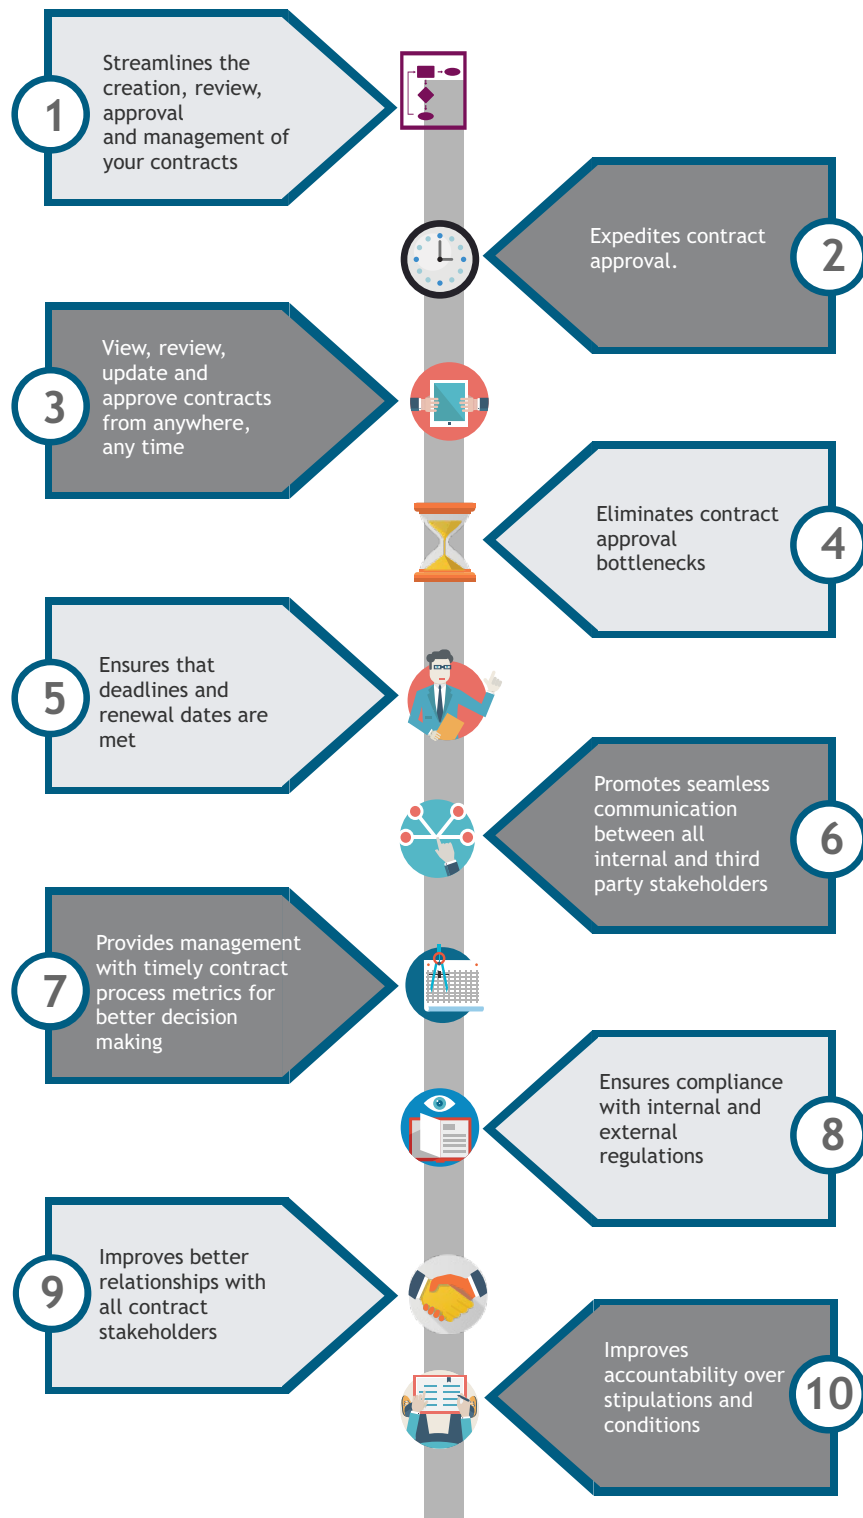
1

Streamlines the creation, review, approval
and management of your contracts

Expedites contract approval.

2

3

View, review, update and approve contracts from anywhere, any time

Eliminates contract approval bottlenecks

4

5

Ensures that deadlines and renewal dates are met

Promotes seamless communication between all internal and third party stakeholders

6

7

Provides management with timely contract process metrics for better decision making

Ensures compliance with internal and external regulations

8

9

Improves better relationships with all contract stakeholders

Improves accountability over stipulations and conditions

10